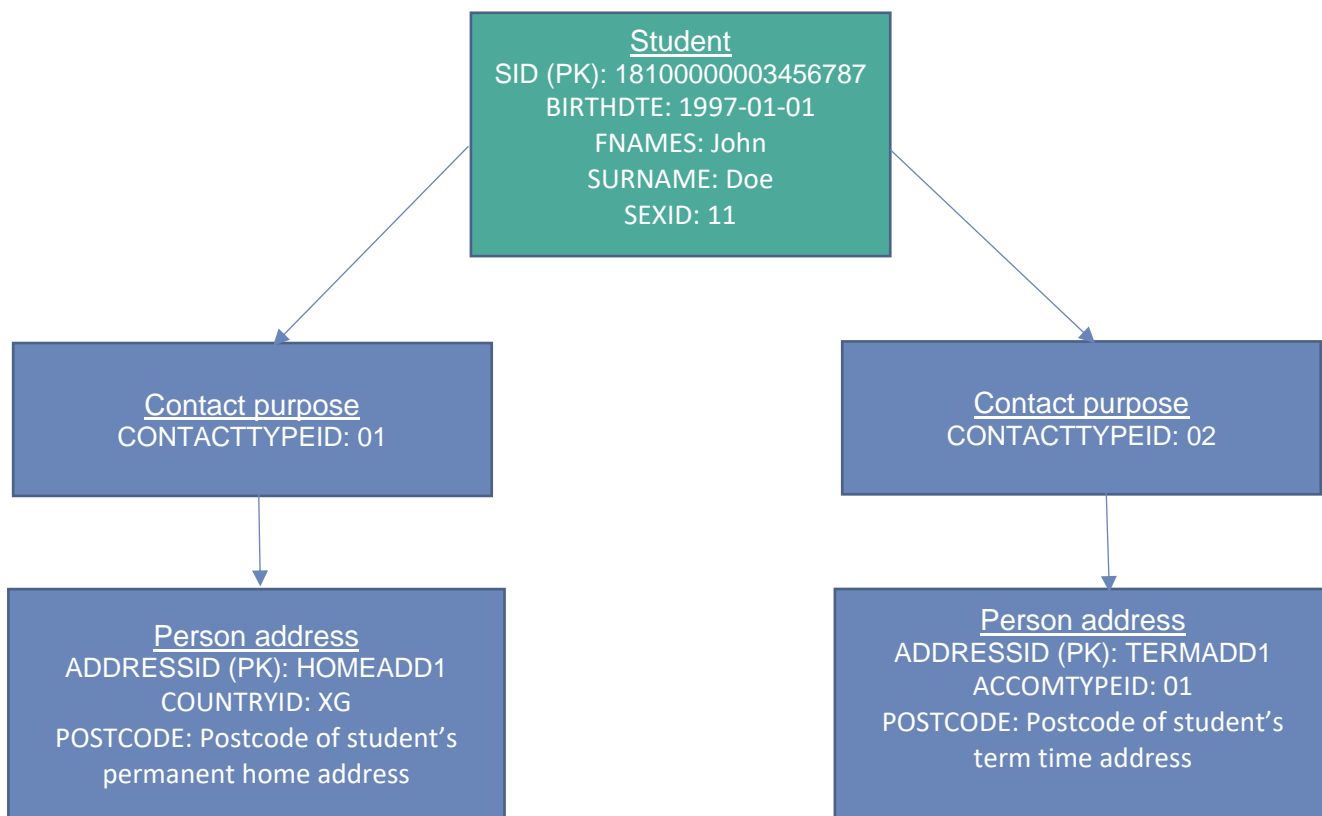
Student
SID (PK): 18100000003456787
BIRTHDTE: 1997-01-01
FNAMES: John
SURNAME: Doe
SEXID: 11

Contact purpose
CONTACTTYPEID: 01

Person address
ADDRESSID (PK): HOMEADD1
COUNTRYID: XG
POSTCODE: Postcode of student's permanent home address

Contact purpose
CONTACTTYPEID: 02

Person address
ADDRESSID (PK): TERMADD1
ACCOMTYPEID: 01
POSTCODE: Postcode of student's term time address